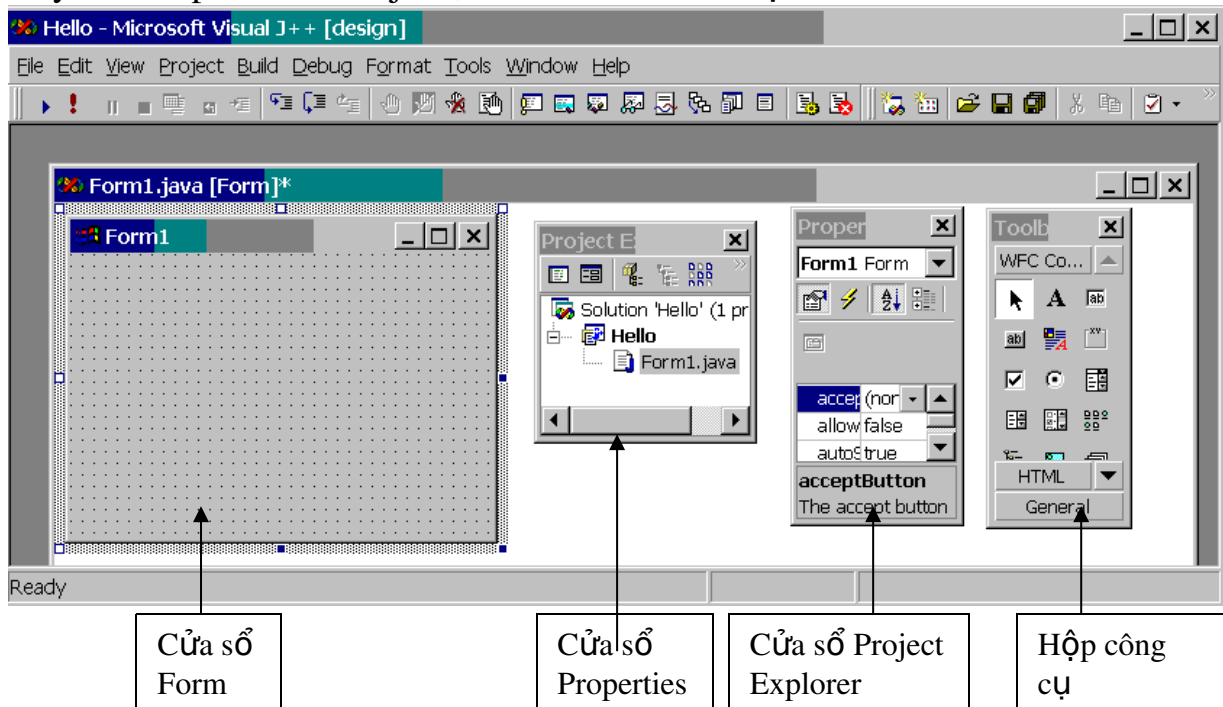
Hello - Microsoft Visual J++ [design]

File Edit View Project Build Debug Format Tools Window Help

Form1.java [Form]*

Form1

Project E

Solution 'Hello' (1 pr
Hello
Form1.java

Proper

Form1 Form

accep (nor
allow false
autoS true

acceptButton
The accept button

Toolb

WFC Co...

HTML

General

Ready

| Cửa sổ Form | Cửa sổ Properties | Cửa sổ Project Explorer | Hộp công cụ |
|---|---|---|---|